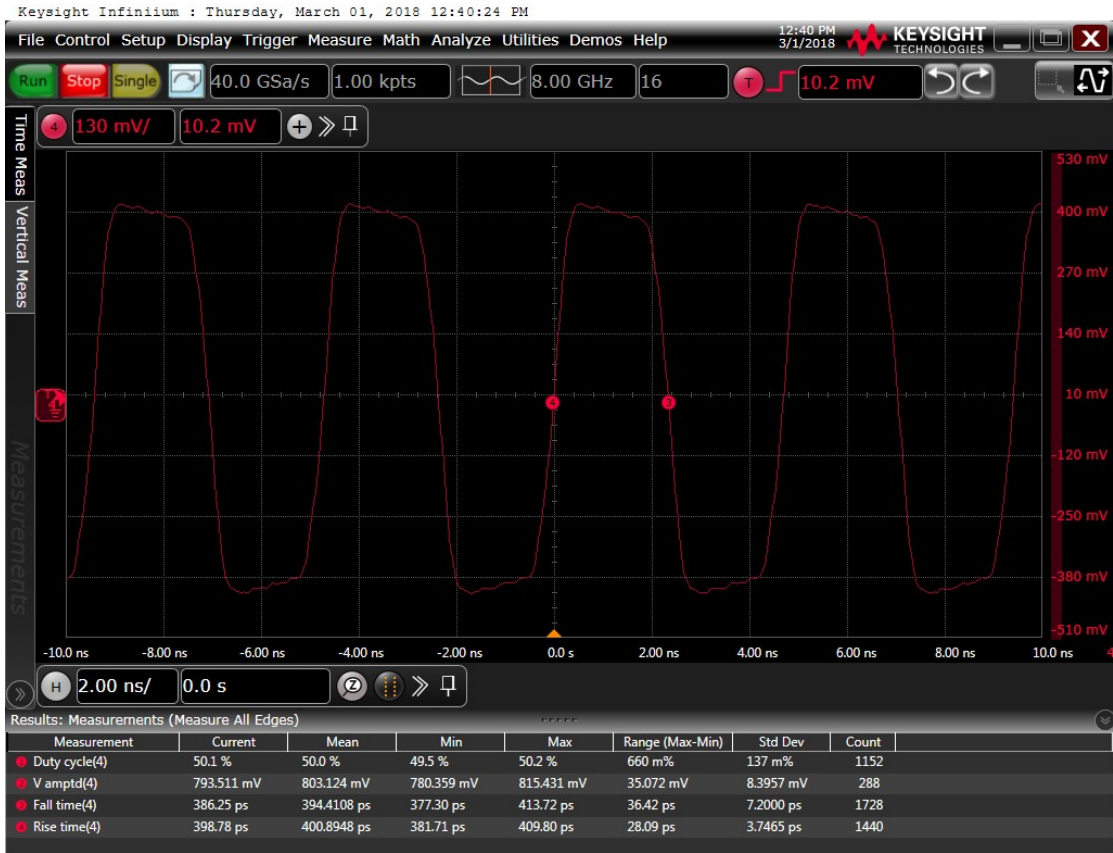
Keysight Infiniium : Thursday, March 01, 2018 12:40:24 PM

File Control Setup Display Trigger Measure Math Analyze Utilities Demos Help

12:40 PM
3/1/2018

KEYSIGHT TECHNOLOGIES

Run Stop Single

40.0 GSa/s 1.00 kpts 8.00 GHz 16

T 10.2 mV

Time Meas Vertical Meas

4 130 mV/ 10.2 mV

Measurements

530 mV
400 mV
270 mV
140 mV
10 mV
-120 mV
-250 mV
-380 mV
-510 mV

4

4 3

-10.0 ns -8.00 ns -6.00 ns -4.00 ns -2.00 ns 0.0 s 2.00 ns 4.00 ns 6.00 ns 8.00 ns 10.0 ns

H 2.00 ns/ 0.0 s

Results: Measurements (Measure All Edges)

| Measurement | Current | Mean | Min | Max | Range (Max-Min) | Std Dev | Count |
|---|---|---|---|---|---|---|---|
| Duty cycle(4) | 50.1 % | 50.0 % | 49.5 % | 50.2 % | 660 m% | 137 m% | 1152 |
| V amptd(4) | 793.511 mV | 803.124 mV | 780.359 mV | 815.431 mV | 35.072 mV | 8.3957 mV | 288 |
| Fall time(4) | 386.25 ps | 394.4108 ps | 377.30 ps | 413.72 ps | 36.42 ps | 7.2000 ps | 1728 |
| Rise time(4) | 398.78 ps | 400.8948 ps | 381.71 ps | 409.80 ps | 28.09 ps | 3.7465 ps | 1440 |